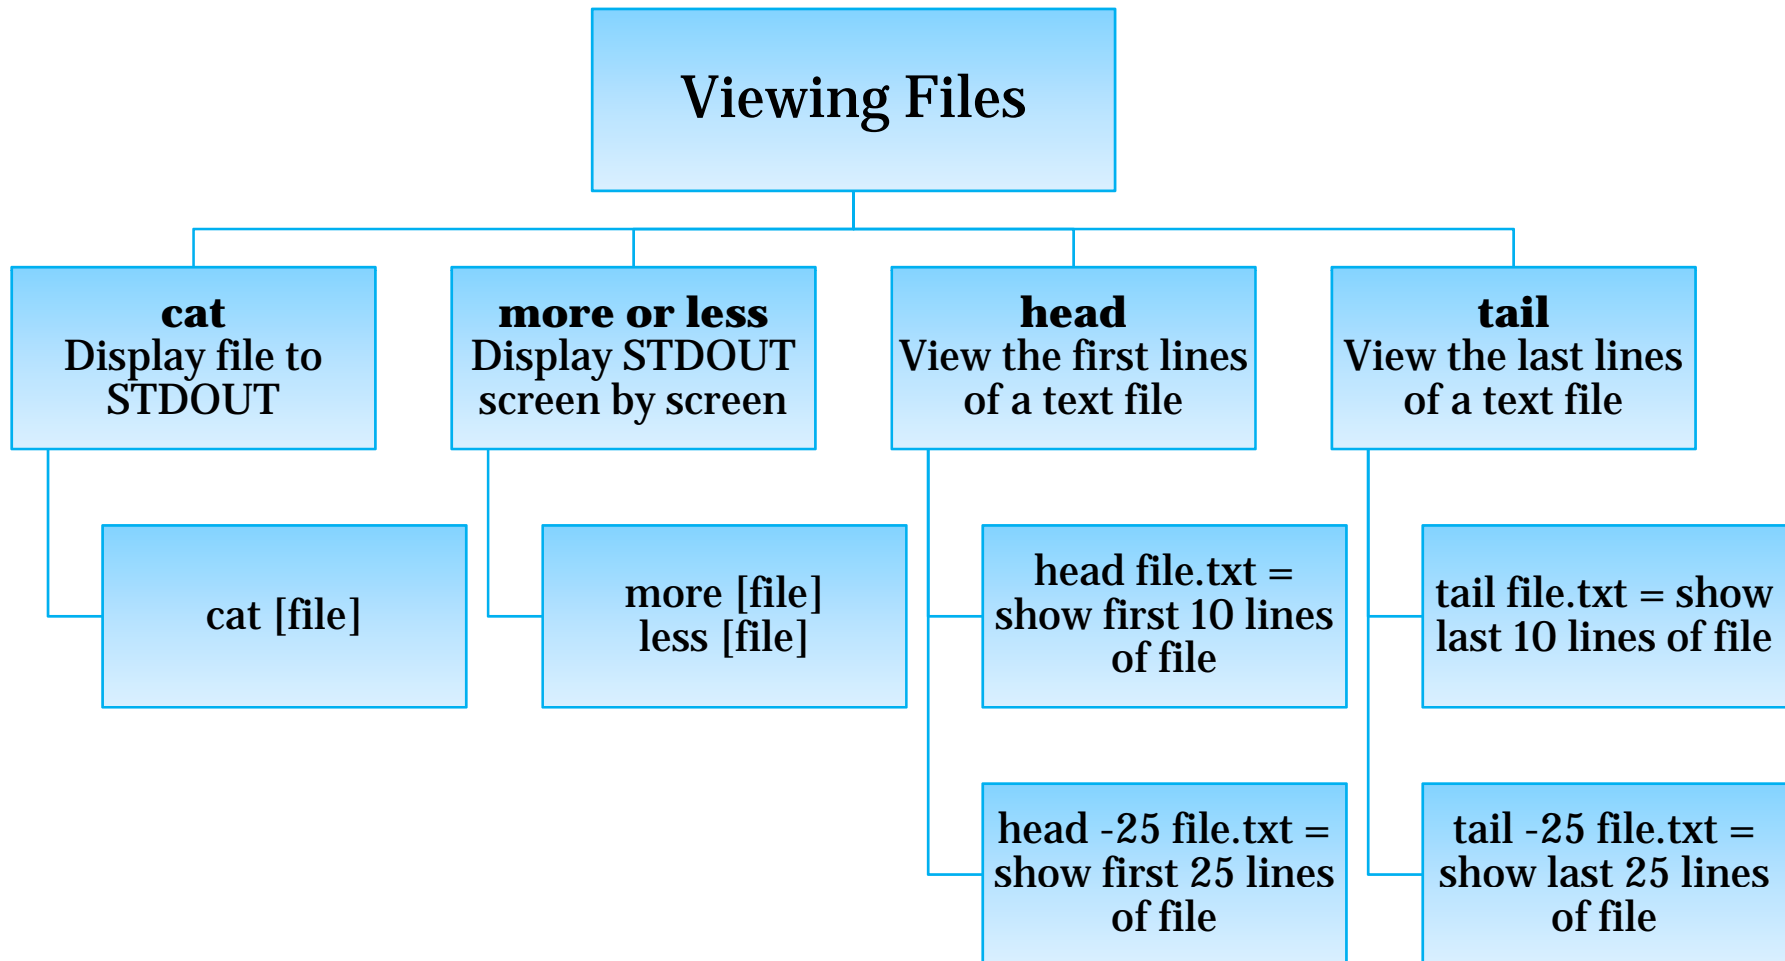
Viewing Files

cat
Display file to STDOUT

cat [file]

more or less
Display STDOUT screen by screen

more [file]
less [file]

head
View the first lines of a text file

head file.txt = show first 10 lines of file

head -25 file.txt = show first 25 lines of file

tail
View the last lines of a text file

tail file.txt = show last 10 lines of file

tail -25 file.txt = show last 25 lines of file